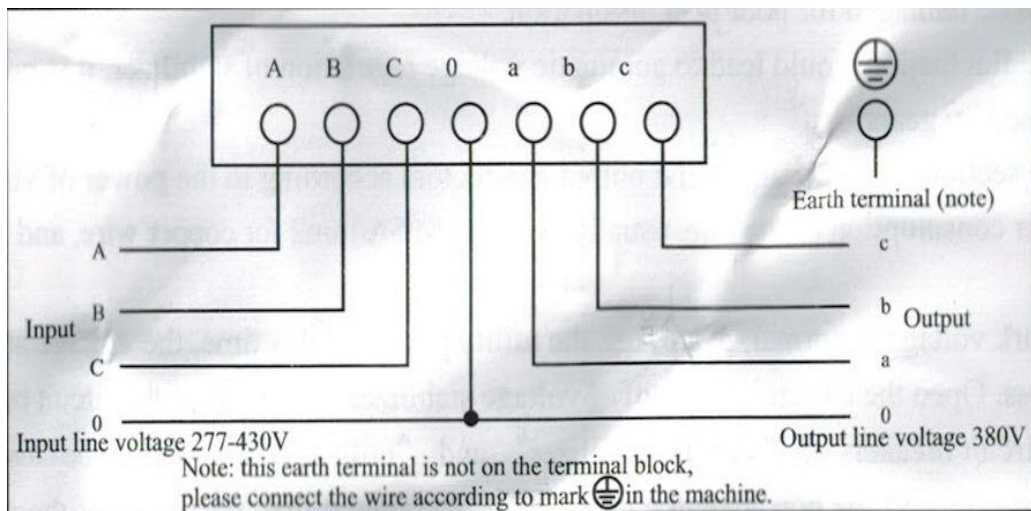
A B C 0 a b c

Earth terminal (note)

A

B

Input

C

0

c

b Output

a

0

Input line voltage 277-430V

Output line voltage 380V

Note: this earth terminal is not on the terminal block, please connect the wire according to mark ⏚ in the machine.